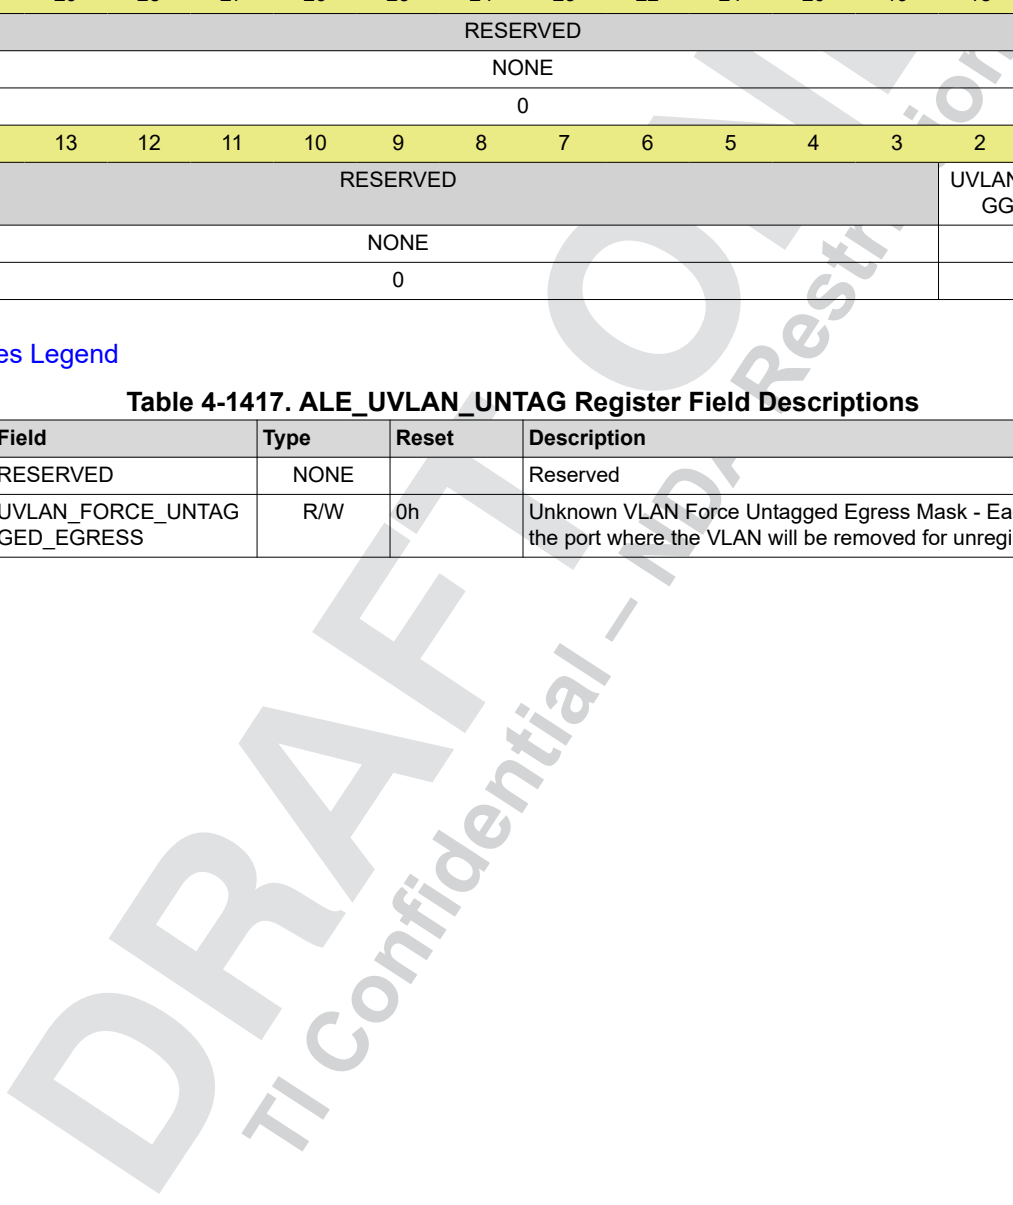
| | | | | | | | | | | | |
|---|---|---|---|---|---|---|---|---|---|---|---|
| RESERVED | | | | | | | | | | | |
| NONE | | | | | | | | | | | |
| 0 | | | | | | | | | | | |

| 13 | 12 | 11 | 10 | 9 | 8 | 7 | 6 | 5 | 4 | 3 | 2 |
|---|---|---|---|---|---|---|---|---|---|---|---|
| RESERVED | | | | | | | | | | | UVLAN GG |
| NONE | | | | | | | | | | | |
| 0 | | | | | | | | | | | |

es Legend

**Table 4-1417. ALE_UVLAN_UNTAG Register Field Descriptions**

| Field | Type | Reset | Description |
|---|---|---|---|
| RESERVED | NONE | | Reserved |
| UVLAN_FORCE_UNTAG GED_EGRESS | R/W | 0h | Unknown VLAN Force Untagged Egress Mask - Ea the port where the VLAN will be removed for unregi |

DRAFT ONLY
TI Confidential – NDA Restrictions